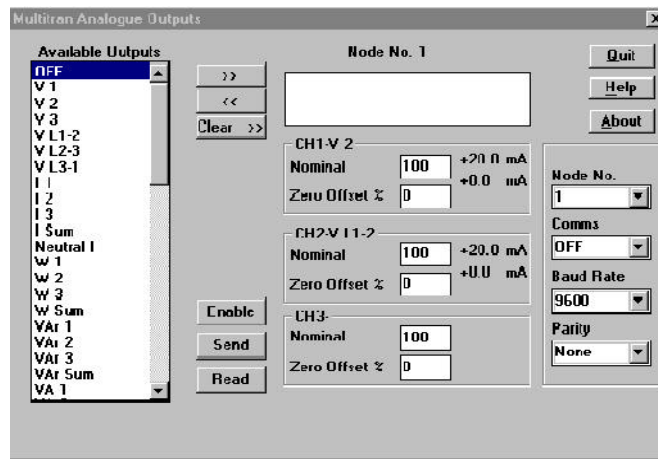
Multitran Analogue Outputs

Available Outputs
OFF
V 1
V 2
V 3
V L1-2
V L2-3
V L3-1
I 1
I 2
I 3
I Sum
Neutral I
W 1
W 2
W 3
W Sum
VAr 1
VAr 2
VAr 3
VAr Sum
VA 1

>>
<<
Clear >>
Enable
Send
Read

Node No. 1

CH1-V 2
Nominal 100 +20.0 mA
Zero Offset % 0 +0.0 mA

CH2-V L1-2
Nominal 100 +20.0 mA
Zero Offset % 0 +0.0 mA

CH3-
Nominal 100
Zero Offset % 0

Quit
Help
About

Node No.
1
Comms
OFF
Baud Rate
9600
Parity
None